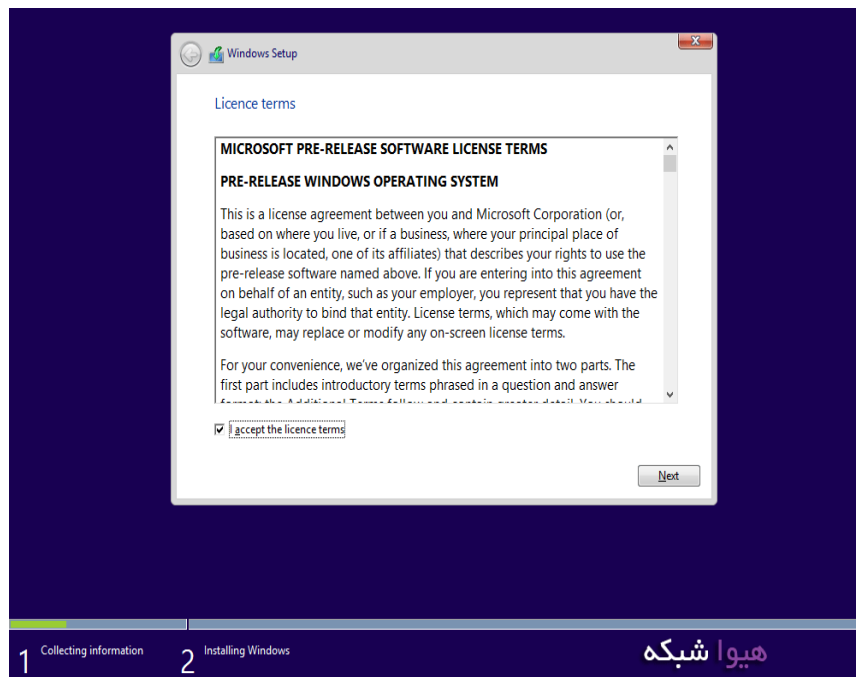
Windows Setup

Licence terms

MICROSOFT PRE-RELEASE SOFTWARE LICENSE TERMS

PRE-RELEASE WINDOWS OPERATING SYSTEM

This is a license agreement between you and Microsoft Corporation (or, based on where you live, or if a business, where your principal place of business is located, one of its affiliates) that describes your rights to use the pre-release software named above. If you are entering into this agreement on behalf of an entity, such as your employer, you represent that you have the legal authority to bind that entity. License terms, which may come with the software, may replace or modify any on-screen license terms.

For your convenience, we've organized this agreement into two parts. The first part includes introductory terms phrased in a question and answer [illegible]

I accept the licence terms

Next

1 Collecting information

2 Installing Windows

هیوا شبکه